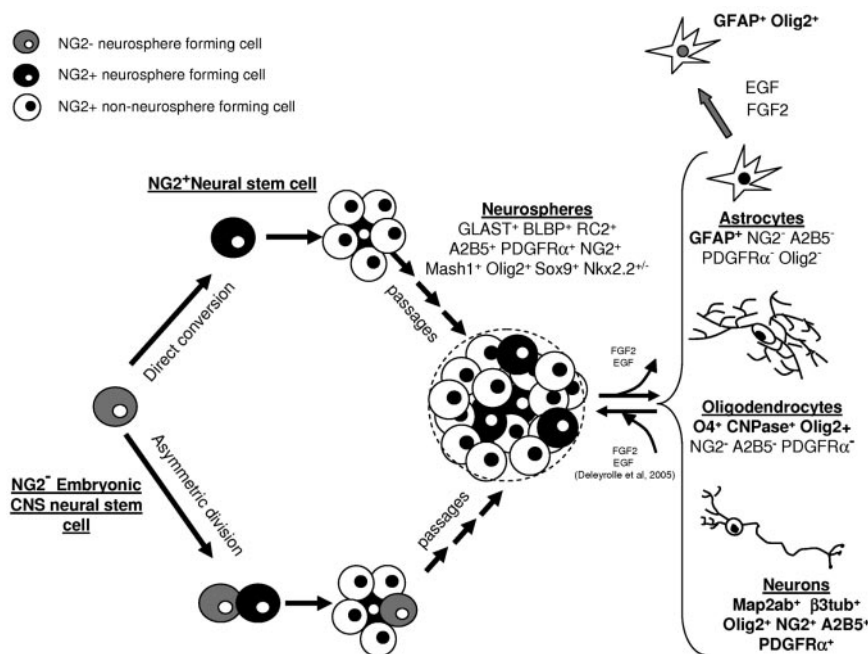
NG2- neurosphere forming cell

NG2+ neurosphere forming cell

NG2+ non-neurosphere forming cell

GFAP$^{+}$ Olig2$^{+}$

EGF
FGF2

NG2$^{+}$Neural stem cell

Neurospheres
GLAST$^{+}$ BLBP$^{+}$ RC2$^{+}$
A2B5$^{+}$ PDGFR$\alpha^{+}$ NG2$^{+}$
Mash1$^{+}$ Olig2$^{+}$ Sox9$^{+}$ Nkx2.2$^{+/-}$

Astrocytes
GFAP$^{+}$ NG2$^{-}$ A2B5$^{-}$
PDGFR$\alpha^{-}$ Olig2$^{-}$

Direct conversion

passages

FGF2
EGF

Oligodendrocytes
O4$^{+}$ CNPase$^{+}$ Olig2+
NG2$^{-}$ A2B5$^{-}$ PDGFR$\alpha^{-}$

FGF2
EGF
(Deleyrolle et al, 2005)

NG2$^{-}$ Embryonic CNS neural stem cell

Asymmetric division

passages

Neurons
Map2ab$^{+}$ β3tub$^{+}$
Olig2$^{+}$ NG2$^{+}$ A2B5$^{+}$
PDGFR$\alpha^{+}$